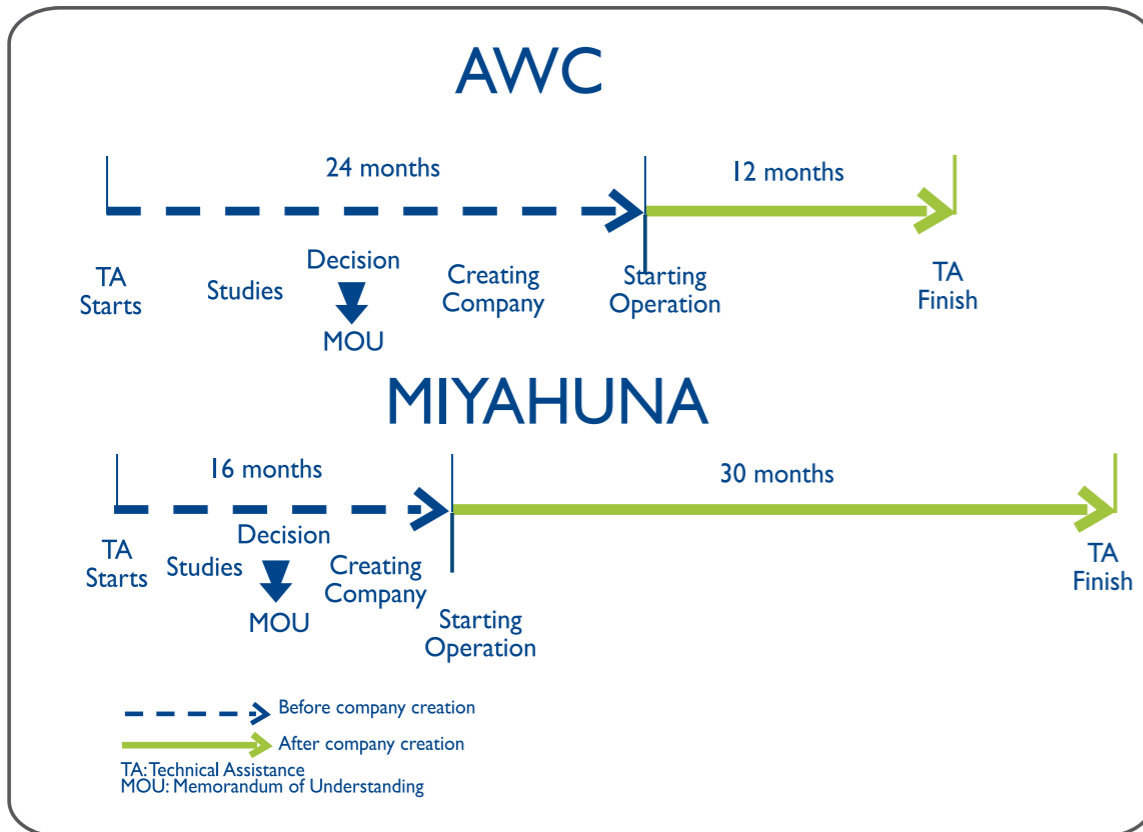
AWC

24 months

12 months

TA Starts

Studies

Decision

MOU

Creating Company

Starting Operation

TA Finish

MIYAHUNA

16 months

30 months

TA Starts

Studies

Decision

MOU

Creating Company

Starting Operation

TA Finish

Before company creation

After company creation

TA: Technical Assistance
MOU: Memorandum of Understanding